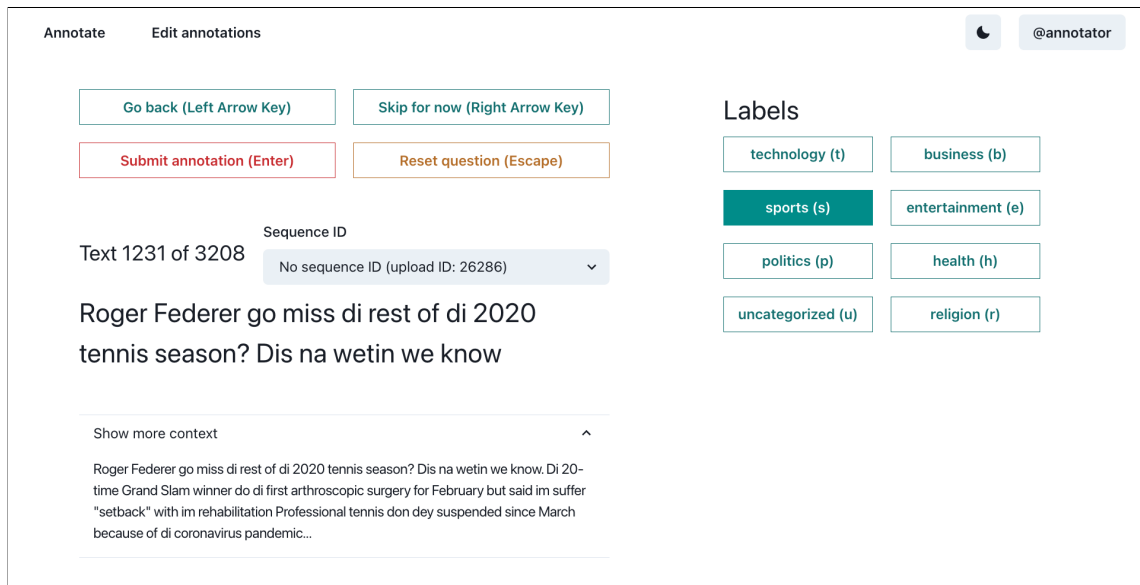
Annotate Edit annotations

@annotator

Go back (Left Arrow Key)
Skip for now (Right Arrow Key)
Submit annotation (Enter)
Reset question (Escape)

Text 1231 of 3208

Sequence ID
No sequence ID (upload ID: 26286)

Roger Federer go miss di rest of di 2020 tennis season? Dis na wetin we know

Show more context

Roger Federer go miss di rest of di 2020 tennis season? Dis na wetin we know. Di 20-time Grand Slam winner do di first arthroscopic surgery for February but said im suffer "setback" with im rehabilitation Professional tennis don dey suspended since March because of di coronavirus pandemic...

Labels
technology (t)
business (b)
sports (s)
entertainment (e)
politics (p)
health (h)
uncategorized (u)
religion (r)